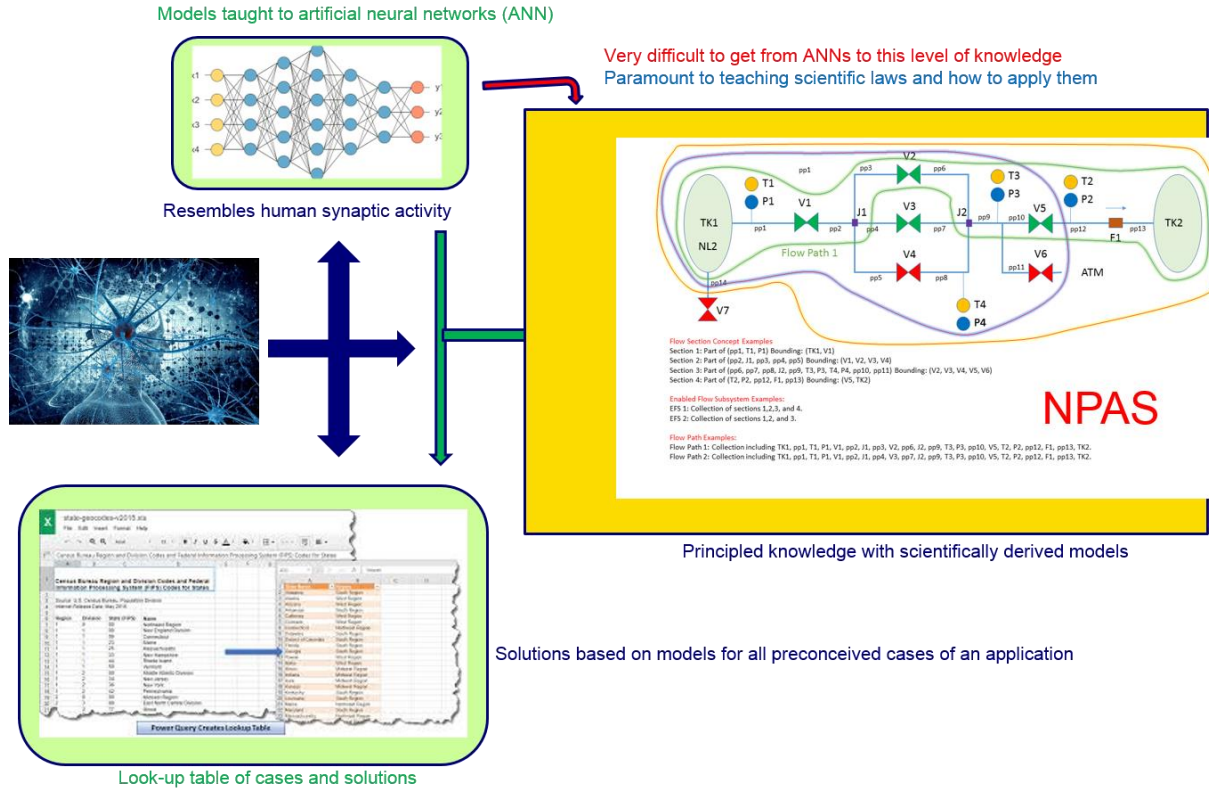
Models taught to artificial neural networks (ANN)

x1
x2
x3
x4
y1
y2
y3

Resembles human synaptic activity

Very difficult to get from ANNs to this level of knowledge
Paramount to teaching scientific laws and how to apply them

pp1
V2
pp3
pp6
T1
P1
T3
P3
T2
P2
TK1
V1
J1
V3
J2
pp9
pp10
V5
pp12
pp13
TK2
NL2
pp1
pp2
pp4
pp7
F1
Flow Path 1
V4
V6
pp11
ATM
pp5
pp8
pp14
V7
T4
P4

Flow Section Concept Examples
Section 1: Part of (pp1, T1, P1) Bounding: (TK1, V1)
Section 2: Part of (pp2, J1, pp3, pp4, pp5) Bounding: (V1, V2, V3, V4)
Section 3: Part of (pp6, pp7, pp8, J2, pp9, T3, P3, T4, P4, pp10, pp11) Bounding: (V2, V3, V4, V5, V6)
Section 4: Part of (T2, P2, pp12, F1, pp13) Bounding: (V5, TK2)

Enabled Flow Subsystem Examples:
EFS 1: Collection of sections 1,2,3, and 4.
EFS 2: Collection of sections 1,2, and 3.

Flow Path Examples:
Flow Path 1: Collection including TK1, pp1, T1, P1, V1, pp2, J1, pp3, V2, pp6, J2, pp9, T3, P3, pp10, V5, T2, P2, pp12, F1, pp13, TK2.
Flow Path 2: Collection including TK1, pp1, T1, P1, V1, pp2, J1, pp4, V3, pp7, J2, pp9, T3, P3, pp10, V5, T2, P2, pp12, F1, pp13, TK2.

NPAS

Principled knowledge with scientifically derived models

state-geocodes-v2016.xls
File Edit Insert Format Help
Census Bureau Region and Division Codes and Federal Information Processing System (FIPS) Codes for States
Census Bureau Region and Division Codes and Federal Information Processing System (FIPS) Codes for States
Source: U.S. Census Bureau, Population Division
Internet Release Date: May 2016
Region Division State (FIPS) Name
Northeast Region
New England Division
Connecticut
Maine
Massachusetts
New Hampshire
Rhode Island
Vermont
Middle Atlantic Division
New Jersey
New York
Pennsylvania
Midwest Region
East North Central Division
Illinois
Alabama South Region
Alaska West Region
Arizona West Region
Arkansas South Region
California West Region
Colorado West Region
Connecticut Northeast Region
Delaware South Region
District of Columbia South Region
Florida South Region
Georgia South Region
Hawaii West Region
Idaho West Region
Illinois Midwest Region
Indiana Midwest Region
Iowa Midwest Region
Kansas Midwest Region
Kentucky South Region
Louisiana South Region
Maine Northeast Region
Maryland South Region
Massachusetts Northeast Region
Power Query Creates Lookup Table

Solutions based on models for all preconceived cases of an application

Look-up table of cases and solutions